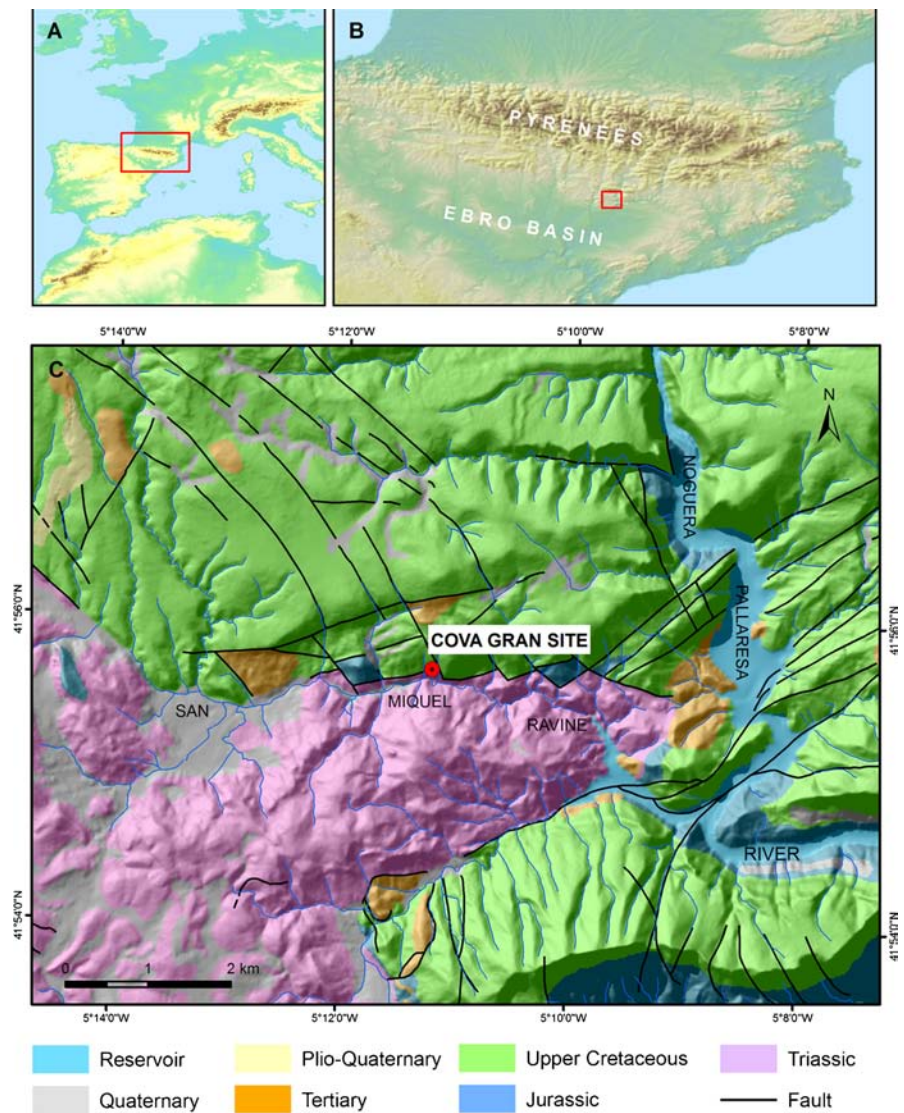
A

B

PYRENEES

EBRO BASIN

5°14'0"W 5°12'0"W 5°10'0"W 5°8'0"W

C

N

NOGUERA

PALLARESA

RIVER

41°56'0"N

41°56'0"N

COVA GRAN SITE

SAN

MIQUEL

RAVINE

41°54'0"N

41°54'0"N

0 1 2 km

5°14'0"W 5°12'0"W 5°10'0"W 5°8'0"W

Reservoir

Plio-Quaternary

Upper Cretaceous

Triassic

Quaternary

Tertiary

Jurassic

Fault